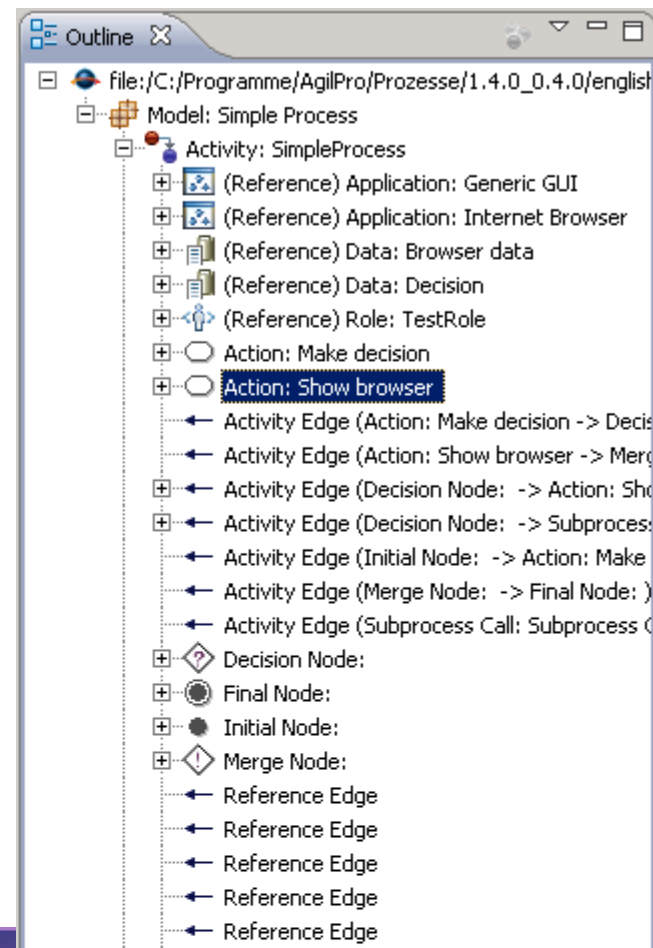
Outline

file:/C:/Programme/AgilPro/Prozesse/1.4.0_0.4.0/english

Model: Simple Process

Activity: SimpleProcess

(Reference) Application: Generic GUI

(Reference) Application: Internet Browser

(Reference) Data: Browser data

(Reference) Data: Decision

(Reference) Role: TestRole

Action: Make decision

Action: Show browser

Activity Edge (Action: Make decision -> Decis

Activity Edge (Action: Show browser -> Merg

Activity Edge (Decision Node: -> Action: Sho

Activity Edge (Decision Node: -> Subproces

Activity Edge (Initial Node: -> Action: Make

Activity Edge (Merge Node: -> Final Node: )

Activity Edge (Subprocess Call: Subprocess C

Decision Node:

Final Node:

Initial Node:

Merge Node:

Reference Edge

Reference Edge

Reference Edge

Reference Edge

Reference Edge